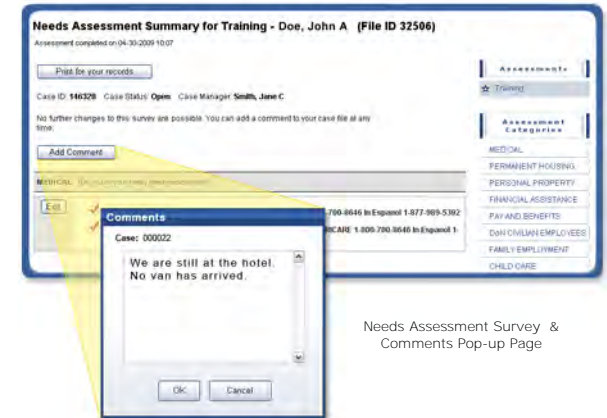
Needs Assessment Summary for Training - Doe, John A (File ID 32506)

Assessment completed on 04-30-2009 10:07

Print for your records

Case ID: 146328 Case Status: Open Case Manager: Smith, Jane C

No further changes to this survey are possible. You can add a comment to your case file at any time.

Add Comment

MEDICAL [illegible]

Edit

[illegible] 1-800-700-8646 In Espanol 1-877-989-5392

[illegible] RICARE 1-800-700-8646 In Espanol 1-

Comments

Case: 000022

We are still at the hotel. No van has arrived.

OK Cancel

Assessments

Training

Assessment Categories

MEDICAL

PERMANENT HOUSING

PERSONAL PROPERTY

FINANCIAL ASSISTANCE

PAY AND BENEFITS

DoN CIVILIAN EMPLOYEES

FAMILY EMPLOYMENT

CHILD CARE

Needs Assessment Survey & Comments Pop-up Page